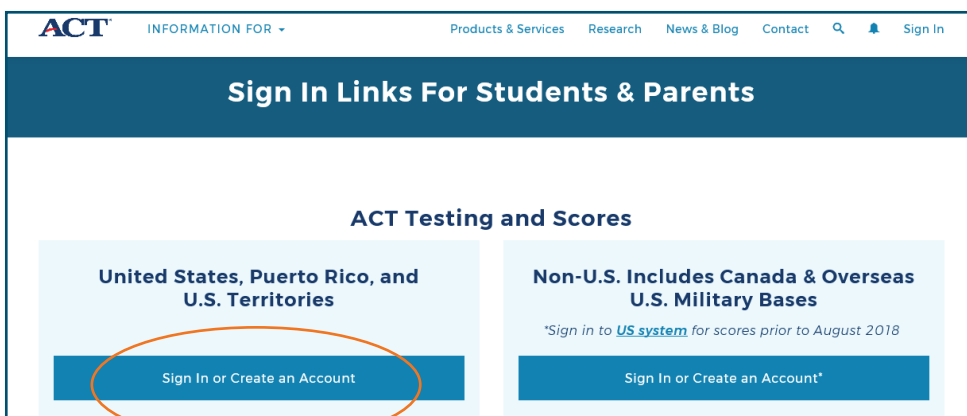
ACT® INFORMATION FOR ▾ Products & Services Research News & Blog Contact Sign In

Sign In Links For Students & Parents

ACT Testing and Scores

United States, Puerto Rico, and U.S. Territories

Sign In or Create an Account

Non-U.S. Includes Canada & Overseas U.S. Military Bases

*Sign in to US system for scores prior to August 2018

Sign In or Create an Account*